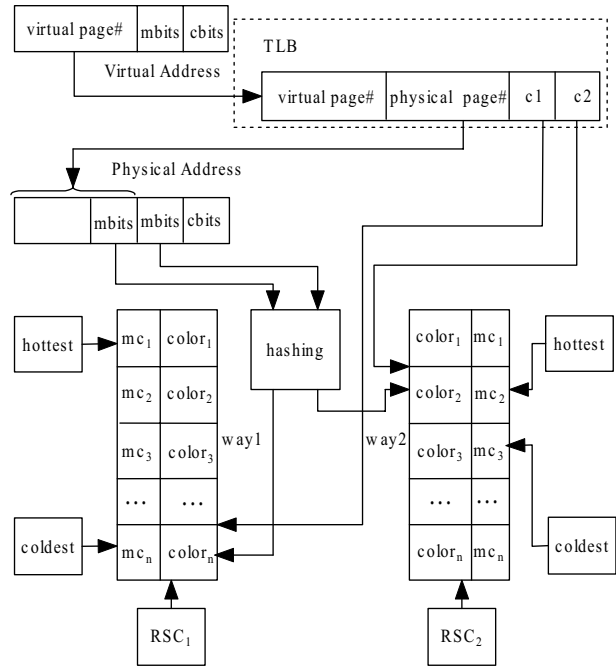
virtual page# mbits cbits

Virtual Address

TLB

virtual page# physical page# c1 c2

Physical Address

mbits mbits cbits

hottest

$mc_1$ $color_1$

$mc_2$ $color_2$

$mc_3$ $color_3$

… …

$mc_n$ $color_n$

coldest

$RSC_1$

hashing

way1

way2

$color_1$ $mc_1$

$color_2$ $mc_2$

$color_3$ $mc_3$

… …

$color_n$ $mc_n$

hottest

coldest

$RSC_2$